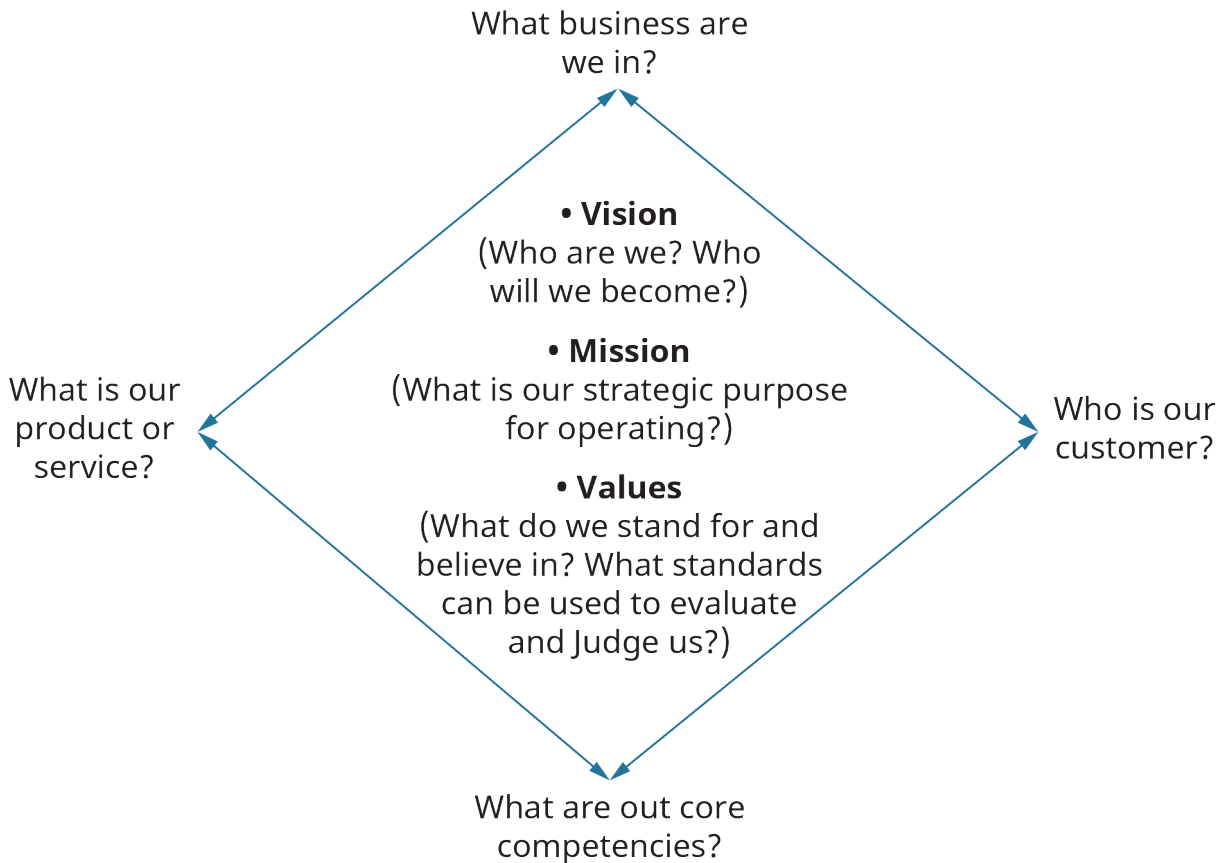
What business are we in?

• Vision
(Who are we? Who will we become?)

• Mission
(What is our strategic purpose for operating?)

• Values
(What do we stand for and believe in? What standards can be used to evaluate and Judge us?)

What is our product or service?

Who is our customer?

What are out core competencies?